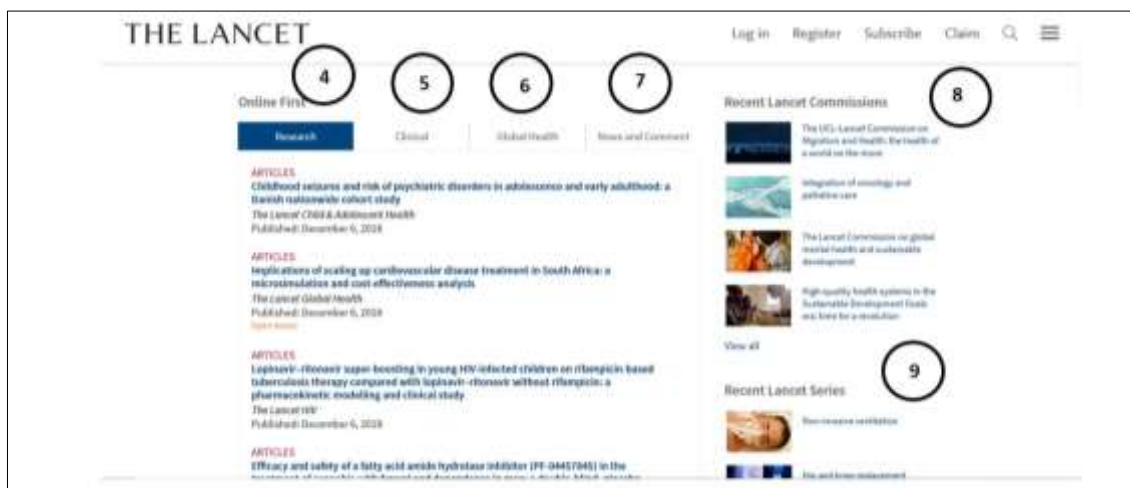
THE LANCET

Log in Register Subscribe Claim

4 5 6 7 8

Online First

Research Clinical Global Health News and Comment

ARTICLES
Childhood seizures and risk of psychiatric disorders in adolescence and early adulthood: a Danish nationwide cohort study
The Lancet Child & Adolescent Health
Published: December 6, 2018

ARTICLES
Implications of scaling up cardiovascular disease treatment in South Africa: a microsimulation and cost-effectiveness analysis
The Lancet Global Health
Published: December 6, 2018
Open Access

ARTICLES
Lopinavir–ritonavir super-boosting in young HIV-infected children on rifampicin-based tuberculosis therapy compared with lopinavir–ritonavir without rifampicin: a pharmacokinetic modelling and clinical study
The Lancet HIV
Published: December 6, 2018

ARTICLES
Efficacy and safety of a fatty acid amide hydrolase inhibitor (PF-04457845) in the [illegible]

Recent Lancet Commissions

The UCL–Lancet Commission on Migration and Health: the health of a world on the move

Integration of oncology and palliative care

The Lancet Commission on global mental health and sustainable development

High-quality health systems in the Sustainable Development Goals era: time for a revolution

View all

9

Recent Lancet Series

Non-invasive ventilation

Hip and knee replacement